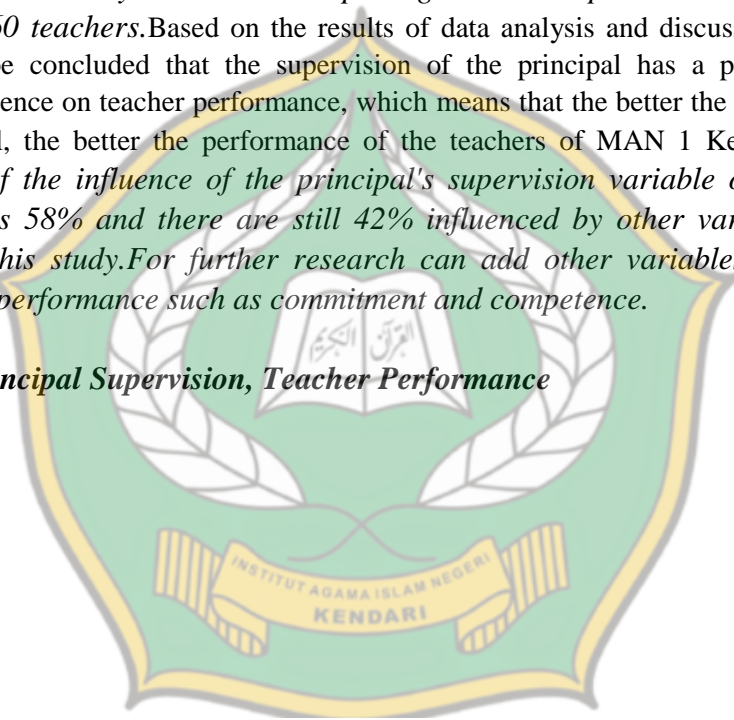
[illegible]0 teachers.Based on the results of data analysis and discus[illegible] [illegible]e concluded that the supervision of the principal has a p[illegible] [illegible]ence on teacher performance, which means that the better the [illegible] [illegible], the better the performance of the teachers of MAN 1 Ke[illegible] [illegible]f the influence of the principal's supervision variable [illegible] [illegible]s 58% and there are still 42% influenced by other var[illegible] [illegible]his study.For further research can add other variable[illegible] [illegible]performance such as commitment and competence.

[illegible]ncipal Supervision, Teacher Performance

القرآن الكريم

INSTITUT AGAMA ISLAM NEGERI KENDARI